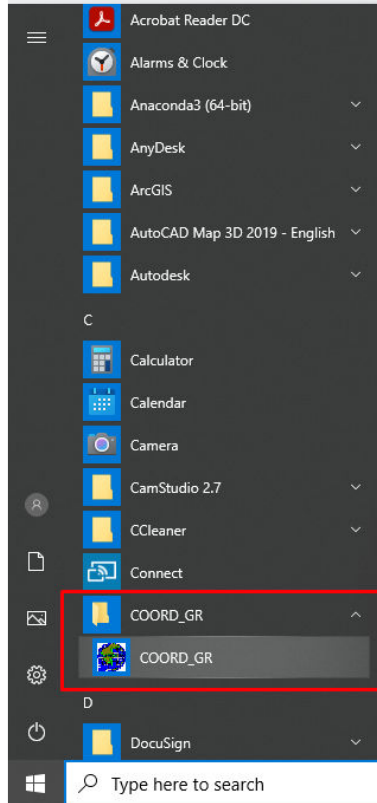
Acrobat Reader DC
Alarms & Clock
Anaconda3 (64-bit)
AnyDesk
ArcGIS
AutoCAD Map 3D 2019 - English
Autodesk
C
Calculator
Calendar
Camera
CamStudio 2.7
CCleaner
Connect
COORD_GR
COORD_GR
D
DocuSign
Type here to search